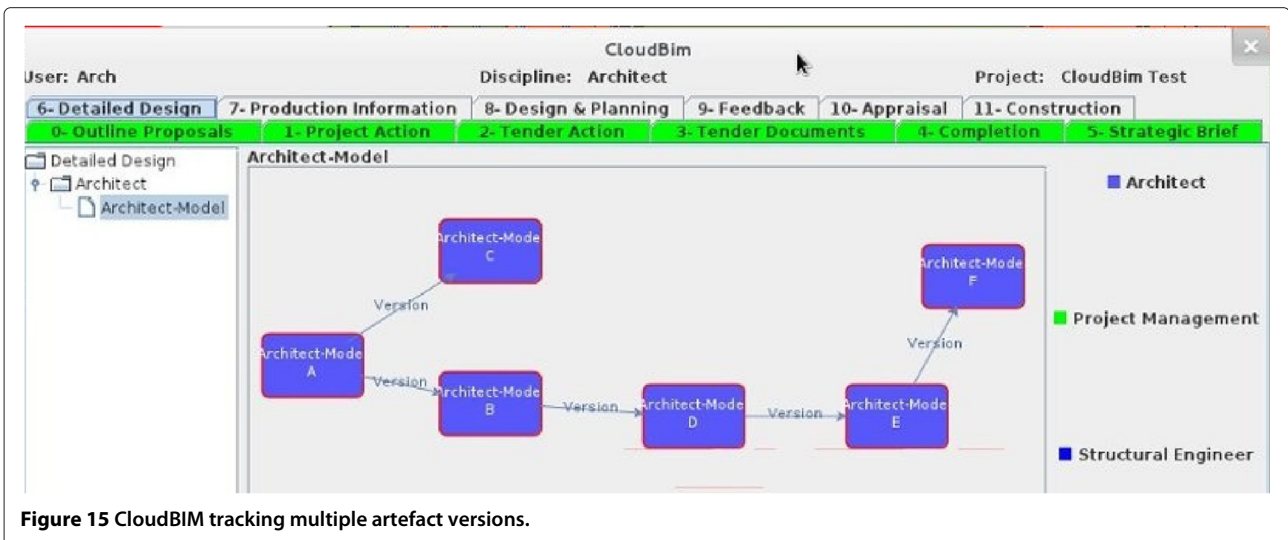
CloudBim

User: Arch

Discipline: Architect

Project: CloudBim Test

6- Detailed Design | 7- Production Information | 8- Design & Planning | 9- Feedback | 10- Appraisal | 11- Construction

0- Outline Proposals | 1- Project Action | 2- Tender Action | 3- Tender Documents | 4- Completion | 5- Strategic Brief

Detailed Design
Architect
Architect-Model

Architect-Model

Architect-Mode C

Version

Architect-Mode A

Version

Architect-Mode B

Version

Architect-Mode D

Version

Architect-Mode E

Version

Architect-Mode F

Architect

Project Management

Structural Engineer

**Figure 15** CloudBIM tracking multiple artefact versions.